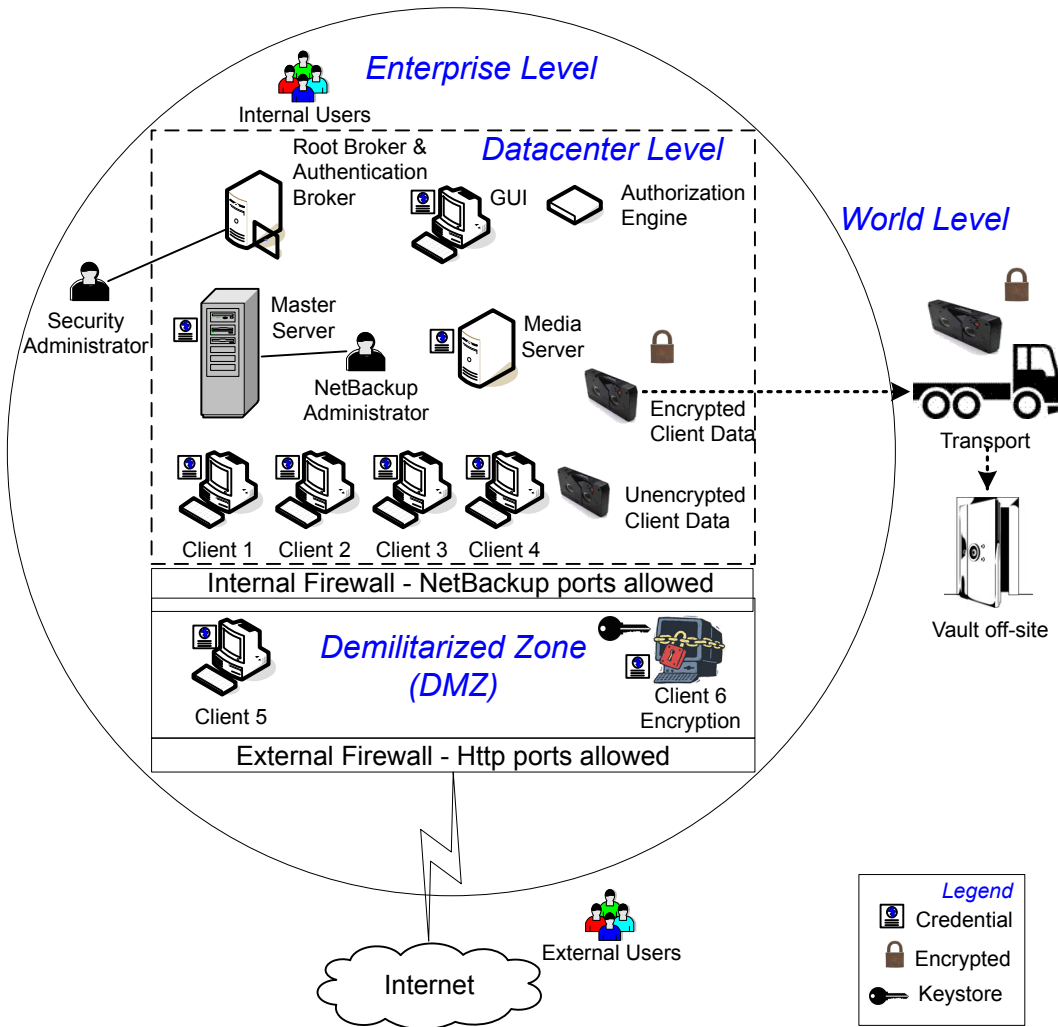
Enterprise Level

Internal Users

Datacenter Level

Root Broker & Authentication Broker

GUI

Authorization Engine

World Level

Security Administrator

Master Server

NetBackup Administrator

Media Server

Encrypted Client Data

Transport

Client 1

Client 2

Client 3

Client 4

Unencrypted Client Data

Vault off-site

Internal Firewall - NetBackup ports allowed

Demilitarized Zone (DMZ)

Client 5

Client 6 Encryption

External Firewall - Http ports allowed

External Users

Internet

Legend
Credential
Encrypted
Keystore